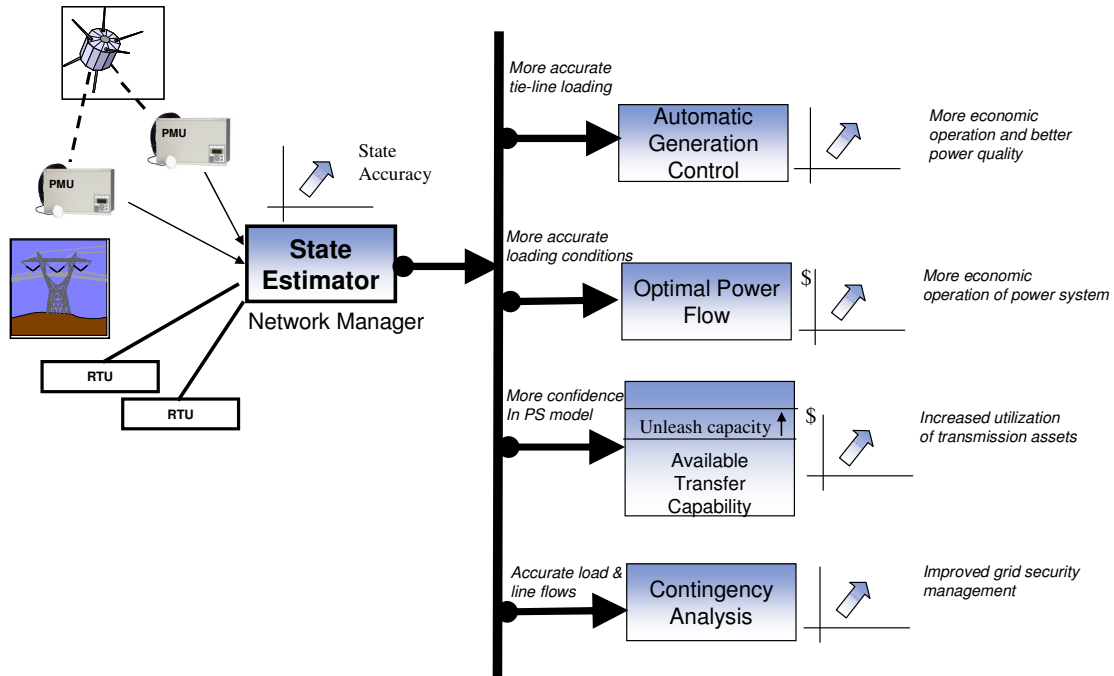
PMU

PMU

State Accuracy

State Estimator

Network Manager

RTU

RTU

More accurate tie-line loading

Automatic Generation Control

More economic operation and better power quality

More accurate loading conditions

Optimal Power Flow

$

More economic operation of power system

More confidence In PS model

Unleash capacity

Available Transfer Capability

$

Increased utilization of transmission assets

Accurate load & line flows

Contingency Analysis

Improved grid security management